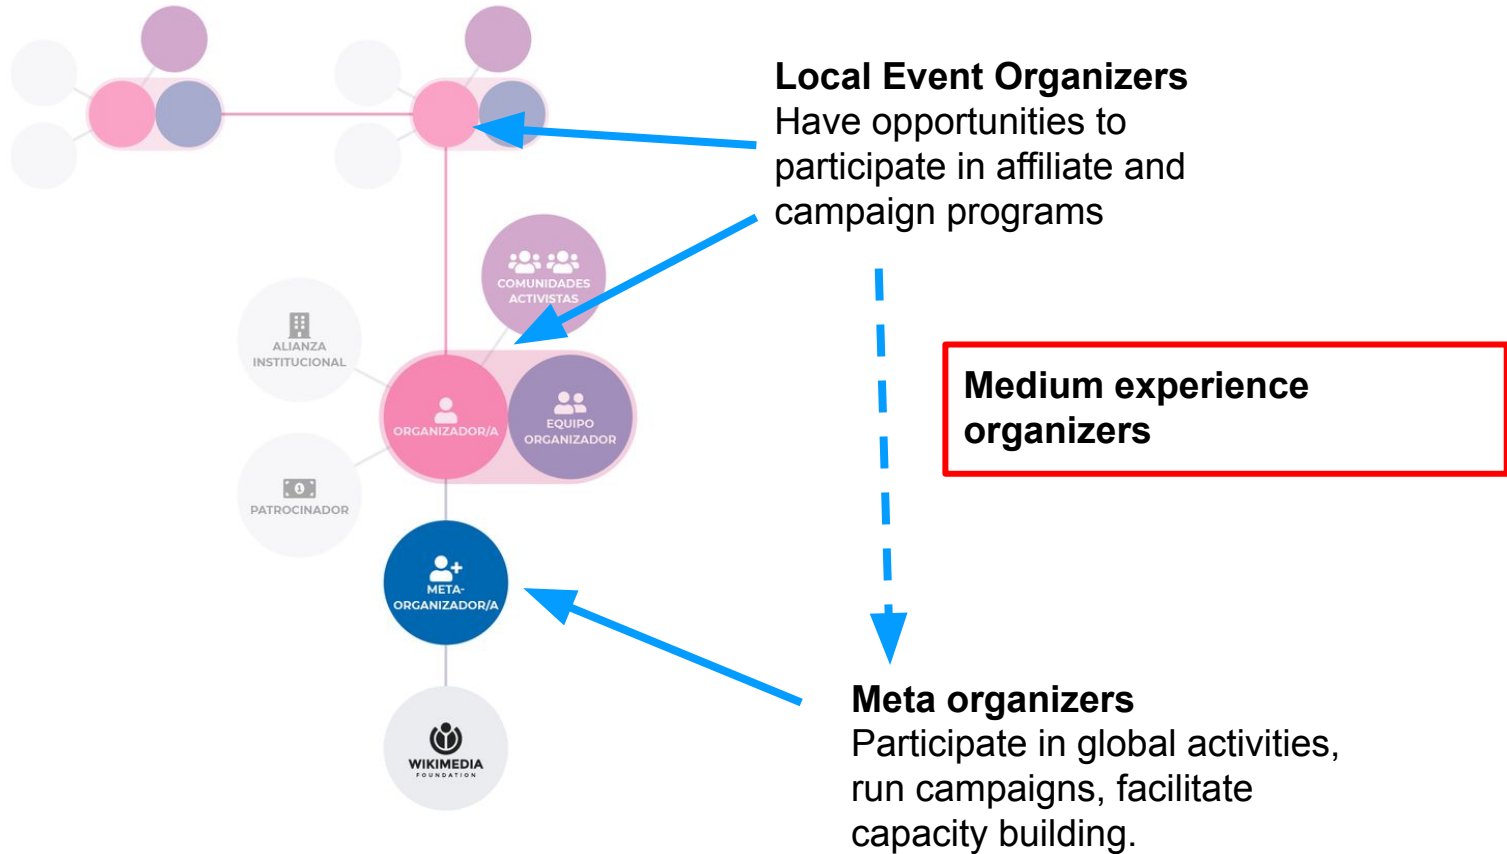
Local Event Organizers
Have opportunities to participate in affiliate and campaign programs

COMUNIDADES ACTIVISTAS

ALIANZA INSTITUCIONAL

ORGANIZADOR/A

EQUIPO ORGANIZADOR

PATROCINADOR

Medium experience organizers

META-ORGANIZADOR/A

WIKIMEDIA FOUNDATION

Meta organizers
Participate in global activities, run campaigns, facilitate capacity building.